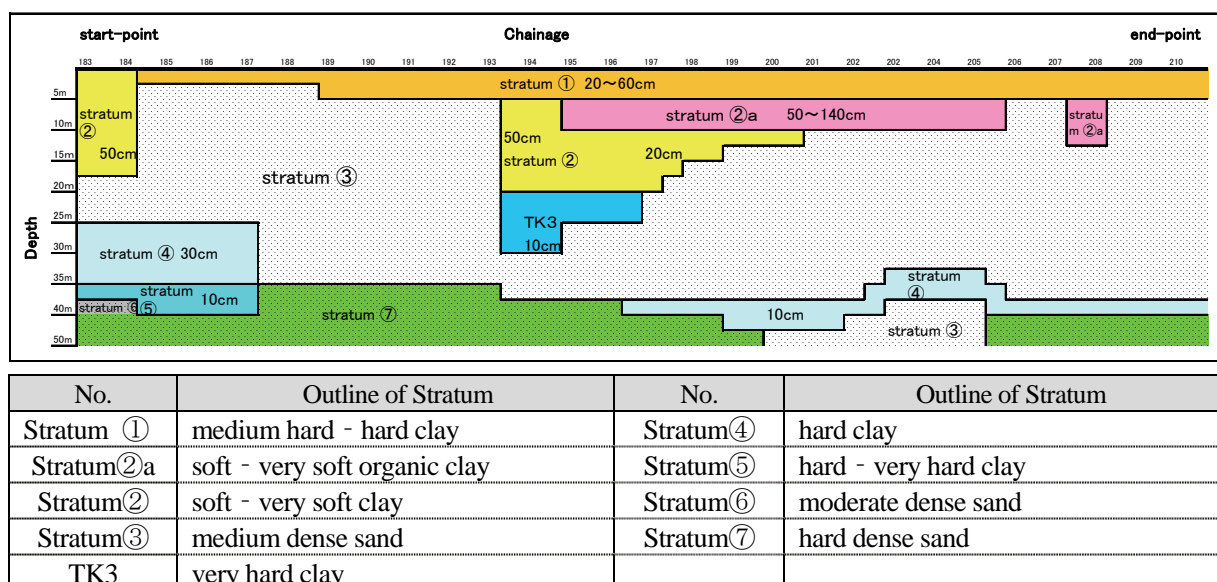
start-point

Chainage

end-point

183 184 185 186 187 188 189 190 191 192 193 194 195 196 197 198 199 200 201 202 203 204 205 206 207 208 209 210

Depth

5m
10m
15m
20m
25m
30m
35m
40m
50m

stratum ① 20～60cm

stratum ② 50cm

stratum ②a 50～140cm

stratu m ②a

50cm stratum ②

20cm

stratum ③

TK3 10cm

stratum ④ 30cm

stratum ④

stratum 10cm

stratum ⑥ ⑤

stratum ⑦

10cm

stratum ③

| No. | Outline of Stratum | No. | Outline of Stratum |
|---|---|---|---|
| Stratum ① | medium hard - hard clay | Stratum④ | hard clay |
| Stratum②a | soft - very soft organic clay | Stratum⑤ | hard - very hard clay |
| Stratum② | soft - very soft clay | Stratum⑥ | moderate dense sand |
| Stratum③ | medium dense sand | Stratum⑦ | hard dense sand |
| TK3 | very hard clay | | |